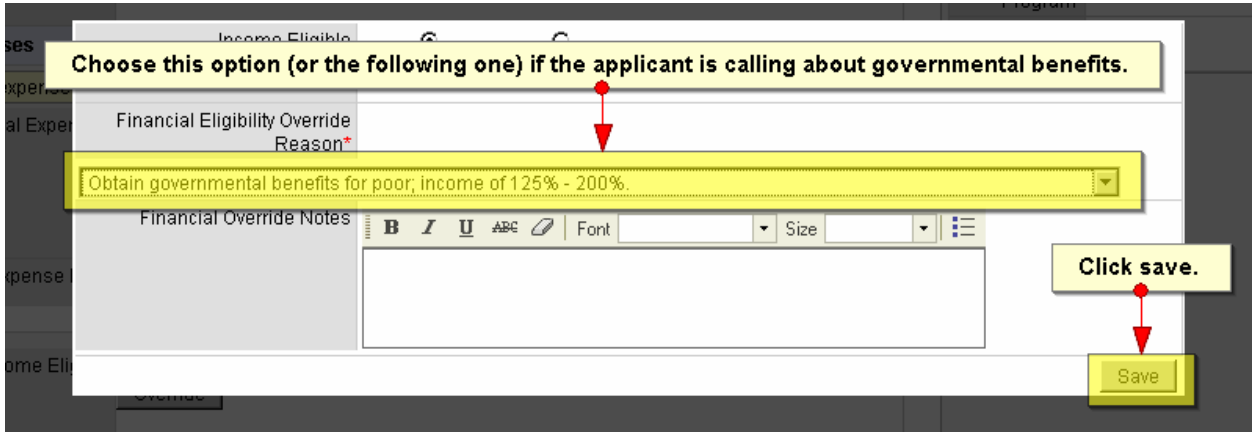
Program

ses

xpense

al Exper

xpense I

ome Eli

Override

Income Eligible

Choose this option (or the following one) if the applicant is calling about governmental benefits.

Financial Eligibility Override Reason*

Obtain governmental benefits for poor; income of 125% - 200%.

Financial Override Notes

B I U ABC Font Size

Click save.

Save